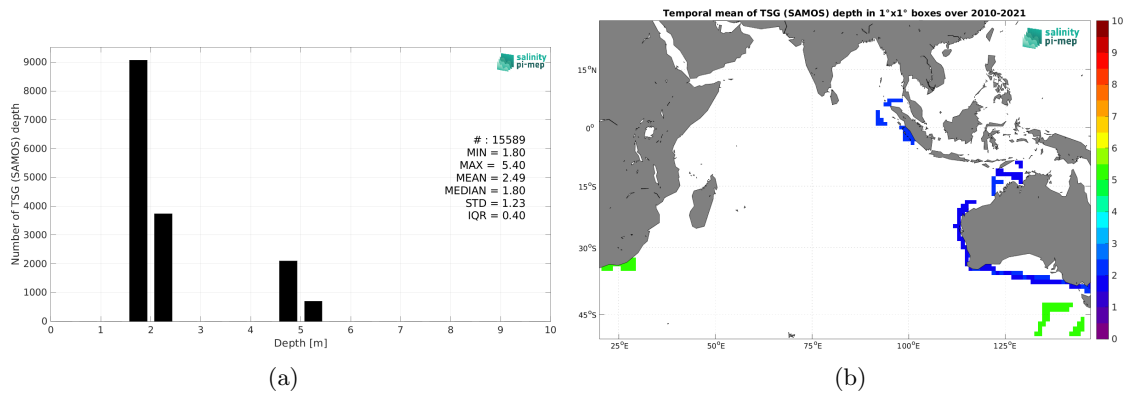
salinity pi-mep

Number of TSG (SAMOS) depth

9000
8000
7000
6000
5000
4000
3000
2000
1000
0

0 1 2 3 4 5 6 7 8 9 10

Depth [m]

# : 15589
MIN = 1.80
MAX = 5.40
MEAN = 2.49
MEDIAN = 1.80
STD = 1.23
IQR = 0.40

(a)

Temporal mean of TSG (SAMOS) depth in 1°x1° boxes over 2010-2021

salinity pi-mep

15°N
0°
15°S
30°S
45°S

25°E 50°E 75°E 100°E 125°E

10
9
8
7
6
5
4
3
2
1
0

(b)